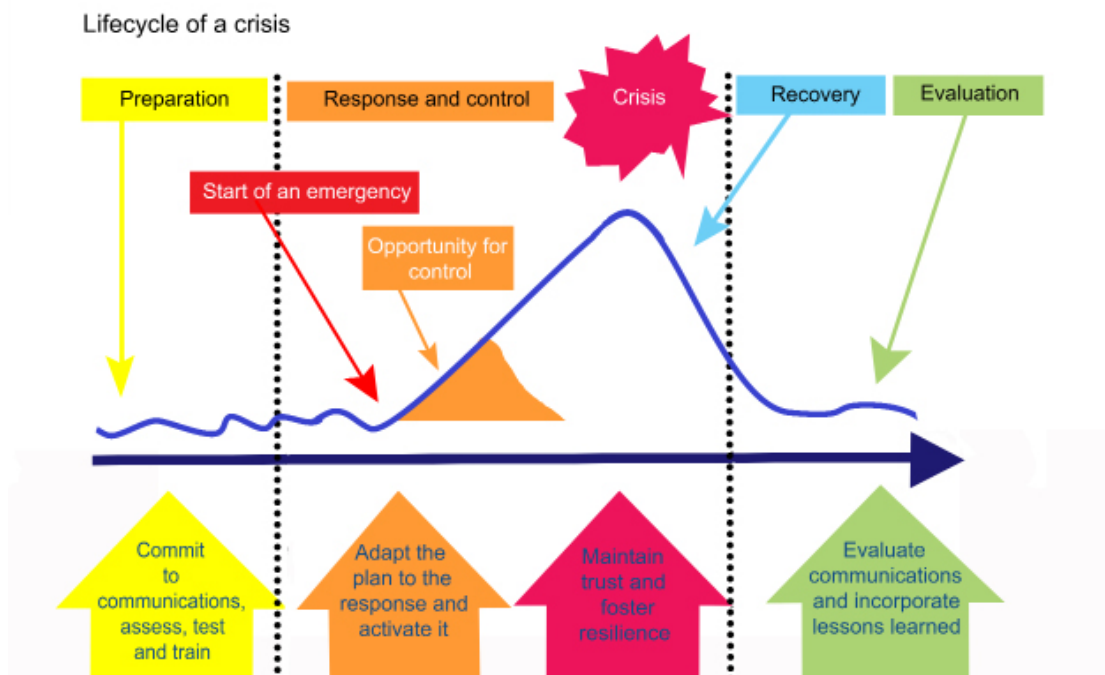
Lifecycle of a crisis

Preparation

Response and control

Crisis

Recovery

Evaluation

Start of an emergency

Opportunity for control

Commit to communications, assess, test and train

Adapt the plan to the response and activate it

Maintain trust and foster resilience

Evaluate communications and incorporate lessons learned